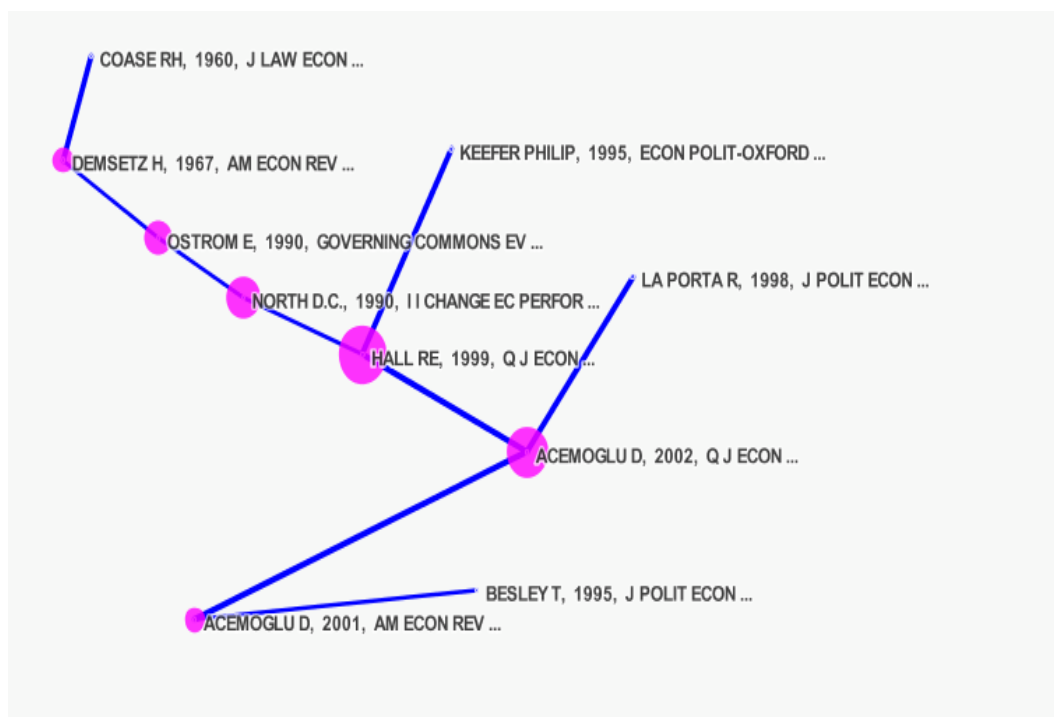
COASE RH, 1960, J LAW ECON ...

DEMSETZ H, 1967, AM ECON REV ...

KEEFER PHILIP, 1995, ECON POLIT-OXFORD ...

OSTROM E, 1990, GOVERNING COMMONS EV ...

LA PORTA R, 1998, J POLIT ECON ...

NORTH D.C., 1990, I I CHANGE EC PERFOR ...

HALL RE, 1999, Q J ECON ...

ACEMOGLU D, 2002, Q J ECON ...

BESLEY T, 1995, J POLIT ECON ...

ACEMOGLU D, 2001, AM ECON REV ...